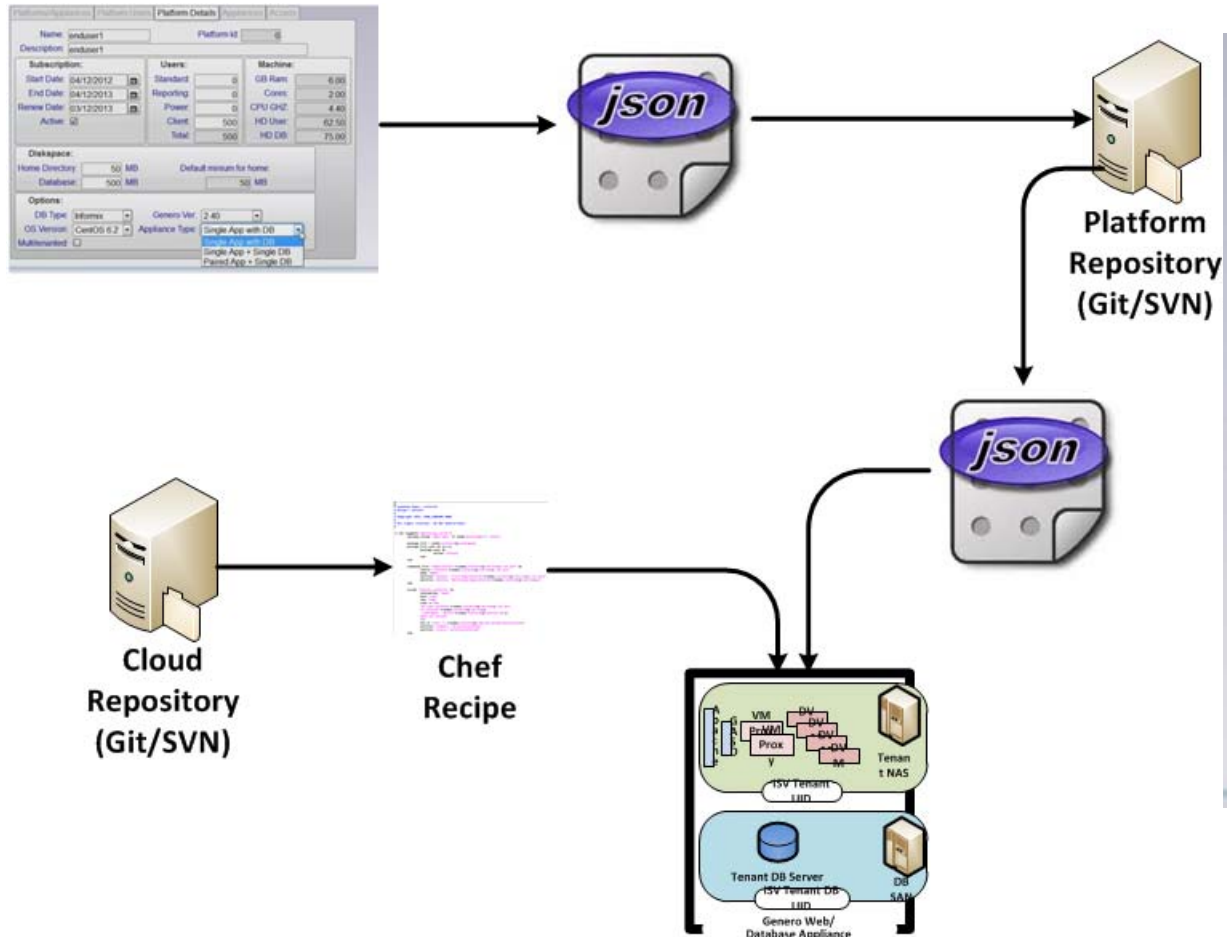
Platform/Appliances | Platform Users | Platform Details | Appliances | Access

Name: enduser1 Platform Id: 0
Description: enduser1

Subscription:
Start Date: 04/12/2012
End Date: 04/12/2013
Renew Date: 03/12/2013
Active: ☑

Users:
Standard: 0
Reporting: 0
Power: 0
Client: 500
Total: 500

Machine:
GB Ram: 6.00
Cores: 2.00
CPU GHZ: 4.40
HD User: 62.50
HD DB: 75.00

Diskspace:
Home Directory: 50 MB
Database: 500 MB
Default minium for home: 50 MB

Options:
DB Type: Informix
Genero Ver: 2.40
OS Version: CentOS 6.2
Appliance Type: Single App with DB
Multitenanted: ☐
Single App with DB
Single App + Single DB
Paired App + Single DB

json

Platform Repository (Git/SVN)

json

Cloud Repository (Git/SVN)

Chef Recipe

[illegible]

VM Prox
VM
Prox
DV
DV
DV
DV M
Tenant NAS
ISV Tenant UID

Tenant DB Server
ISV Tenant DB UID
DB SAN
Genero Web/ Database Appliance